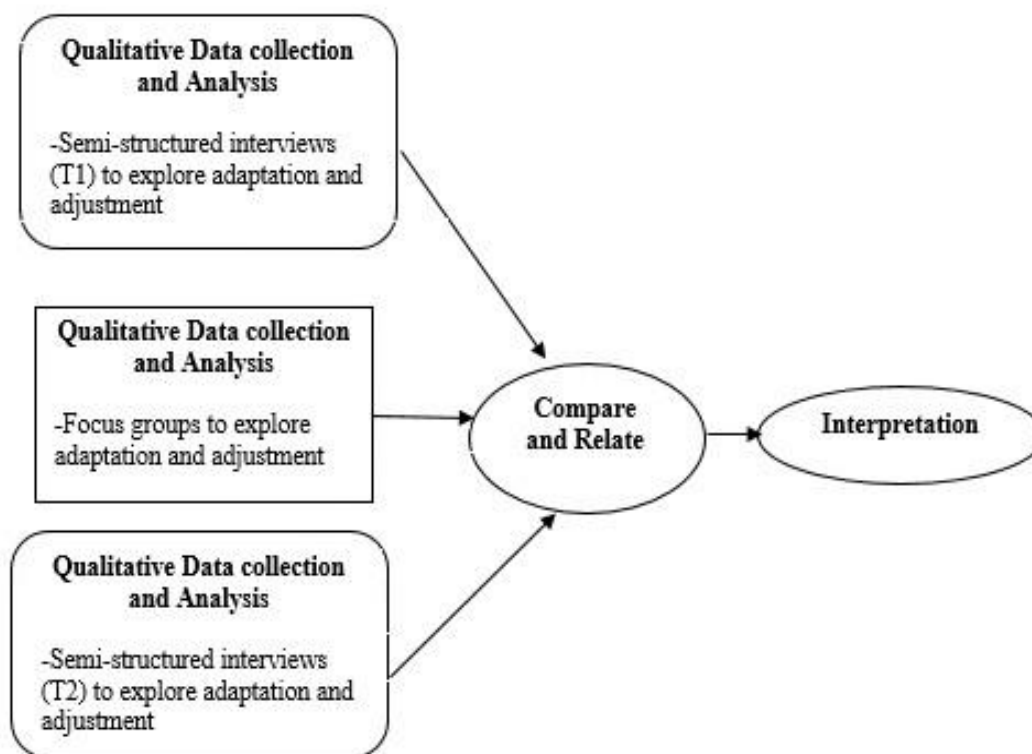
Qualitative Data collection and Analysis

-Semi-structured interviews (T1) to explore adaptation and adjustment

Qualitative Data collection and Analysis

-Focus groups to explore adaptation and adjustment

Qualitative Data collection and Analysis

-Semi-structured interviews (T2) to explore adaptation and adjustment

Compare and Relate

Interpretation